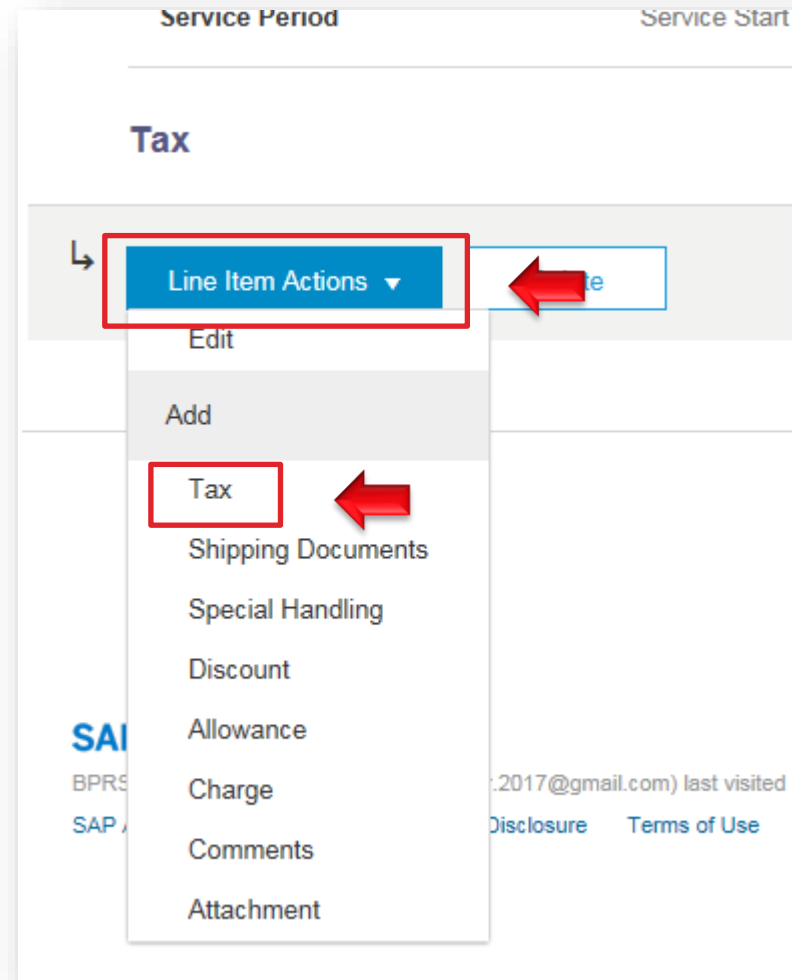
Service Period

Service Start

Tax

↳

Line Item Actions ▾

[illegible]te

Edit

Add

Tax

Shipping Documents

Special Handling

Discount

Allowance

Charge

Comments

Attachment

SA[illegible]

BPRS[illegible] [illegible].2017@gmail.com) last visited

SAP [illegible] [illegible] Disclosure Terms of Use